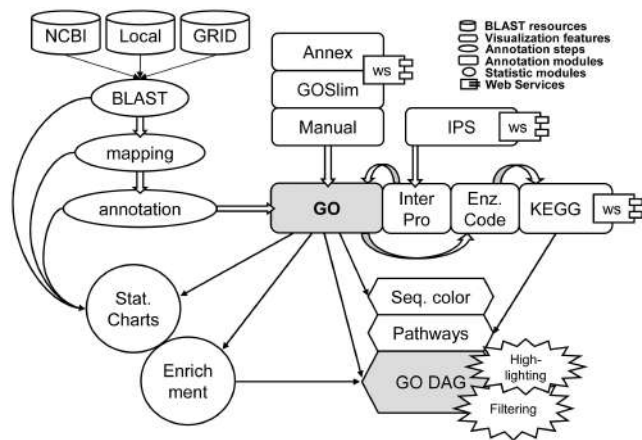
NCBI
Local
GRID
BLAST
mapping
annotation
Annex
ws
GOSlim
Manual
IPS
ws
GO
Inter Pro
Enz. Code
KEGG
ws
BLAST resources
Visualization features
Annotation steps
Annotation modules
Statistic modules
Web Services
Stat. Charts
Enrich ment
Seq. color
Pathways
GO DAG
High-lighting
Filtering